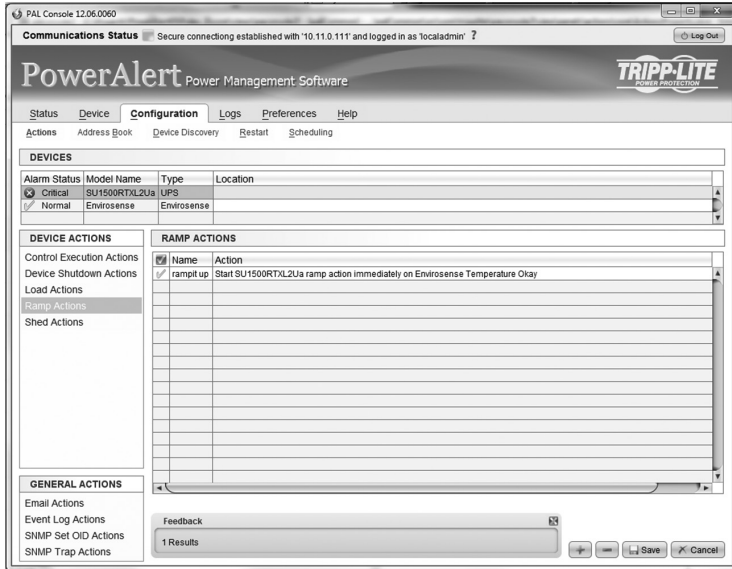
PAL Console 12.06.0060

Communications Status Secure connecting established with '10.11.0.111' and logged in as 'localadmin' ?

Log Out

PowerAlert Power Management Software

TRIPP·LITE POWER PROTECTION

Status Device Configuration Logs Preferences Help

Actions Address Book Device Discovery Restart Scheduling

DEVICES

| Alarm Status | Model Name | Type | Location |
|---|---|---|---|
| Critical | SU1500RTXL2Ua | UPS | |
| Normal | Envirosense | Envirosense | |

DEVICE ACTIONS

Control Execution Actions
Device Shutdown Actions
Load Actions
Ramp Actions
Shed Actions

RAMP ACTIONS

| Name | Action |
|---|---|
| rampit up | Start SU1500RTXL2Ua ramp action immediately on Envirosense Temperature Okay |

GENERAL ACTIONS

Email Actions
Event Log Actions
SNMP Set OID Actions
SNMP Trap Actions

Feedback

1 Results

Save Cancel